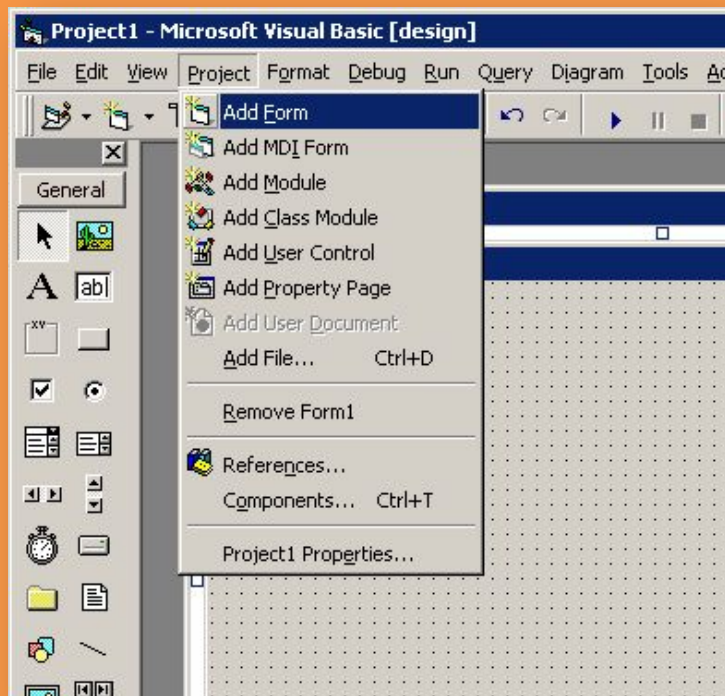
Project1 - Microsoft Visual Basic [design]

File Edit View Project Format Debug Run Query Diagram Tools A

General

Add Form
Add MDI Form
Add Module
Add Class Module
Add User Control
Add Property Page
Add User Document
Add File... Ctrl+D
Remove Form1
References...
Components... Ctrl+T
Project1 Properties...